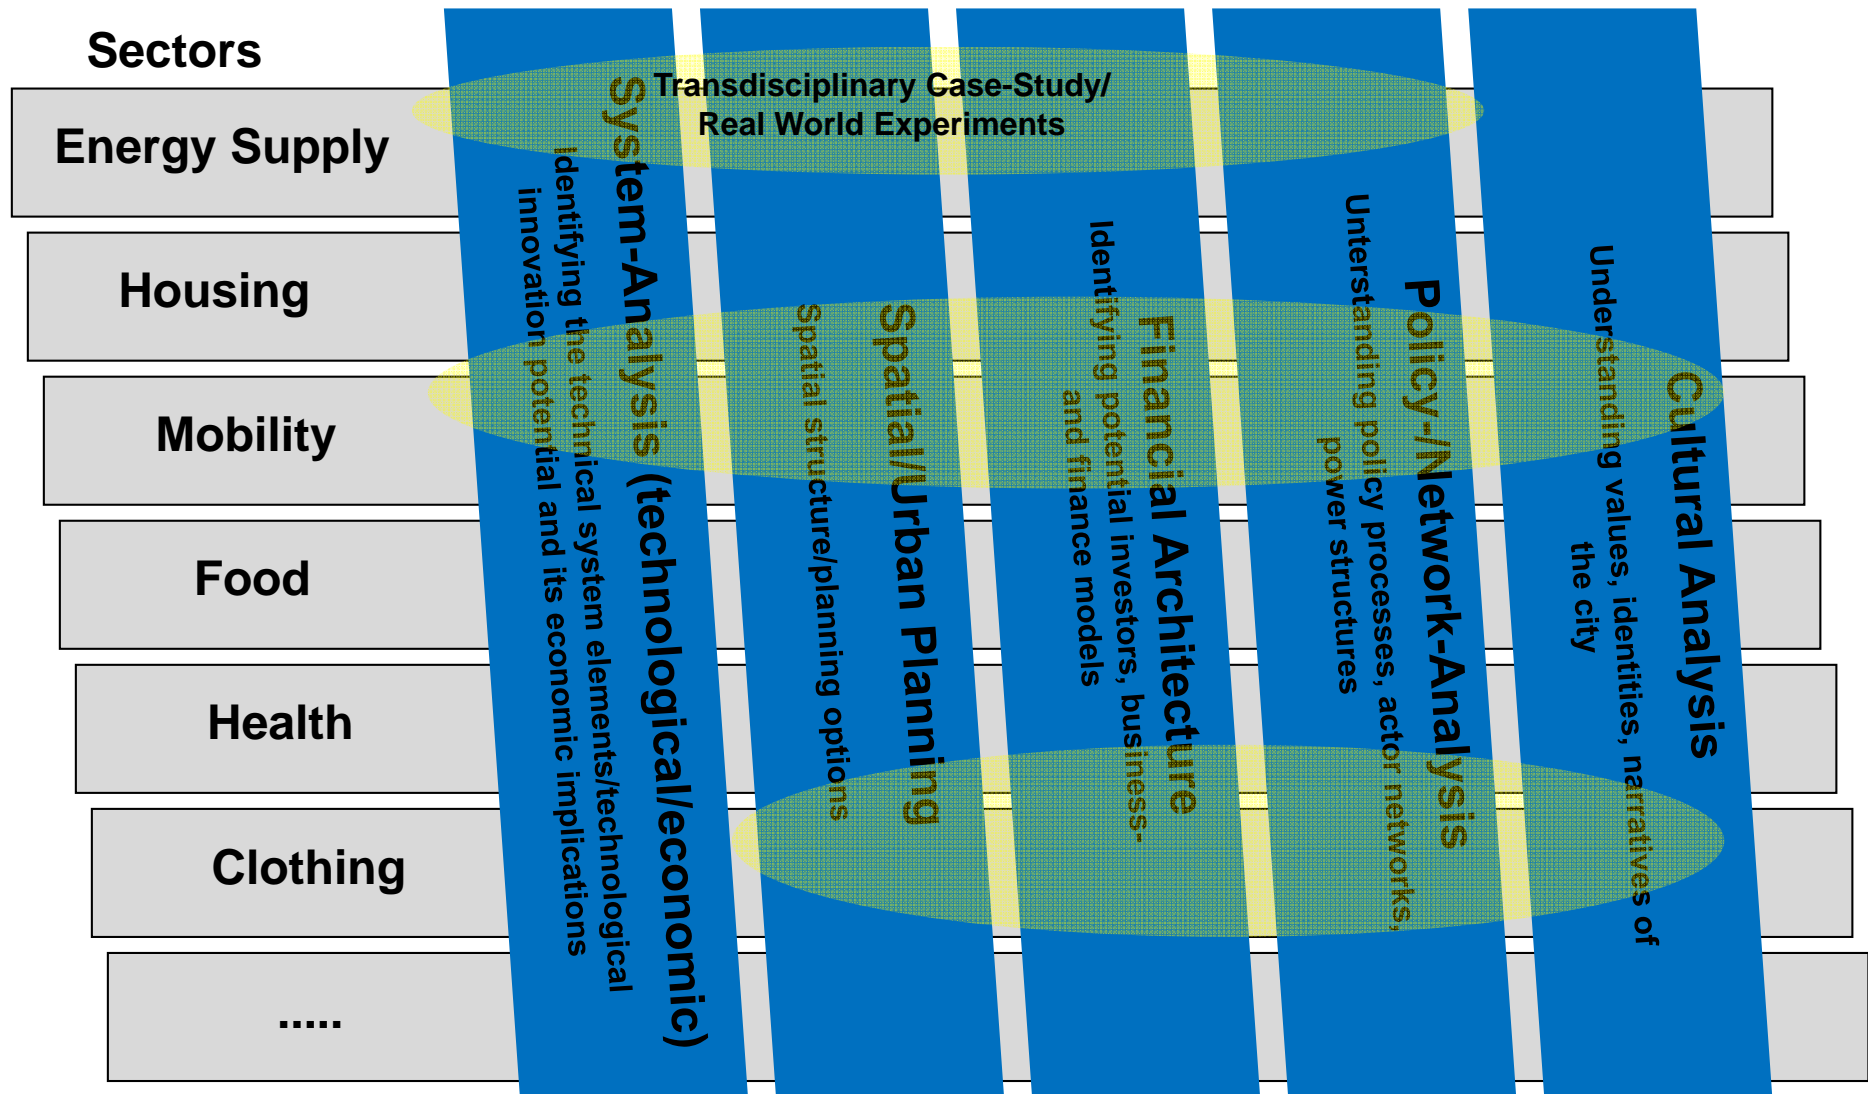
Sectors

Energy Supply

Housing

Mobility

Food

Health

Clothing

.....

Transdisciplinary Case-Study/
Real World Experiments

System-Analysis (technological/economic)
Identifying the technical system elements/technological innovation potential and its economic implications

Spatial/Urban Planning
Spatial structure/planning options

Financial Architecture
Identifying potential investors, business- and finance models

Policy-/Network-Analysis
Understanding policy processes, actor networks, power structures

Cultural Analysis
Understanding values, identities, narratives of the city